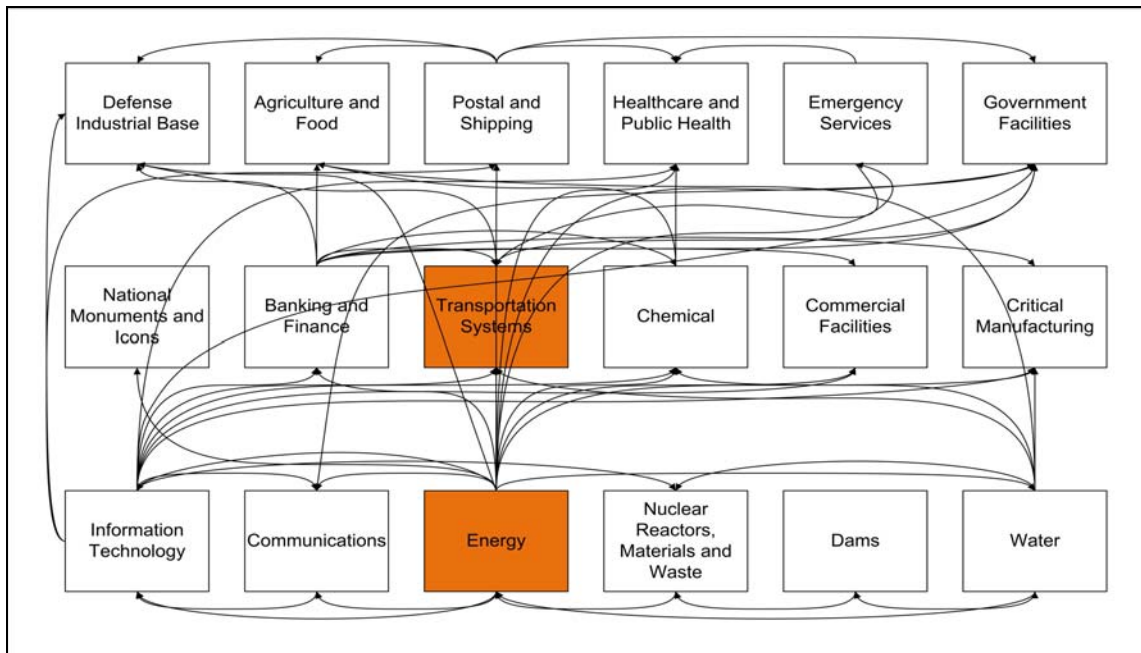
Defense Industrial Base

Agriculture and Food

Postal and Shipping

Healthcare and Public Health

Emergency Services

Government Facilities

National Monuments and Icons

Banking and Finance

Transportation Systems

Chemical

Commercial Facilities

Critical Manufacturing

Information Technology

Communications

Energy

Nuclear Reactors, Materials and Waste

Dams

Water